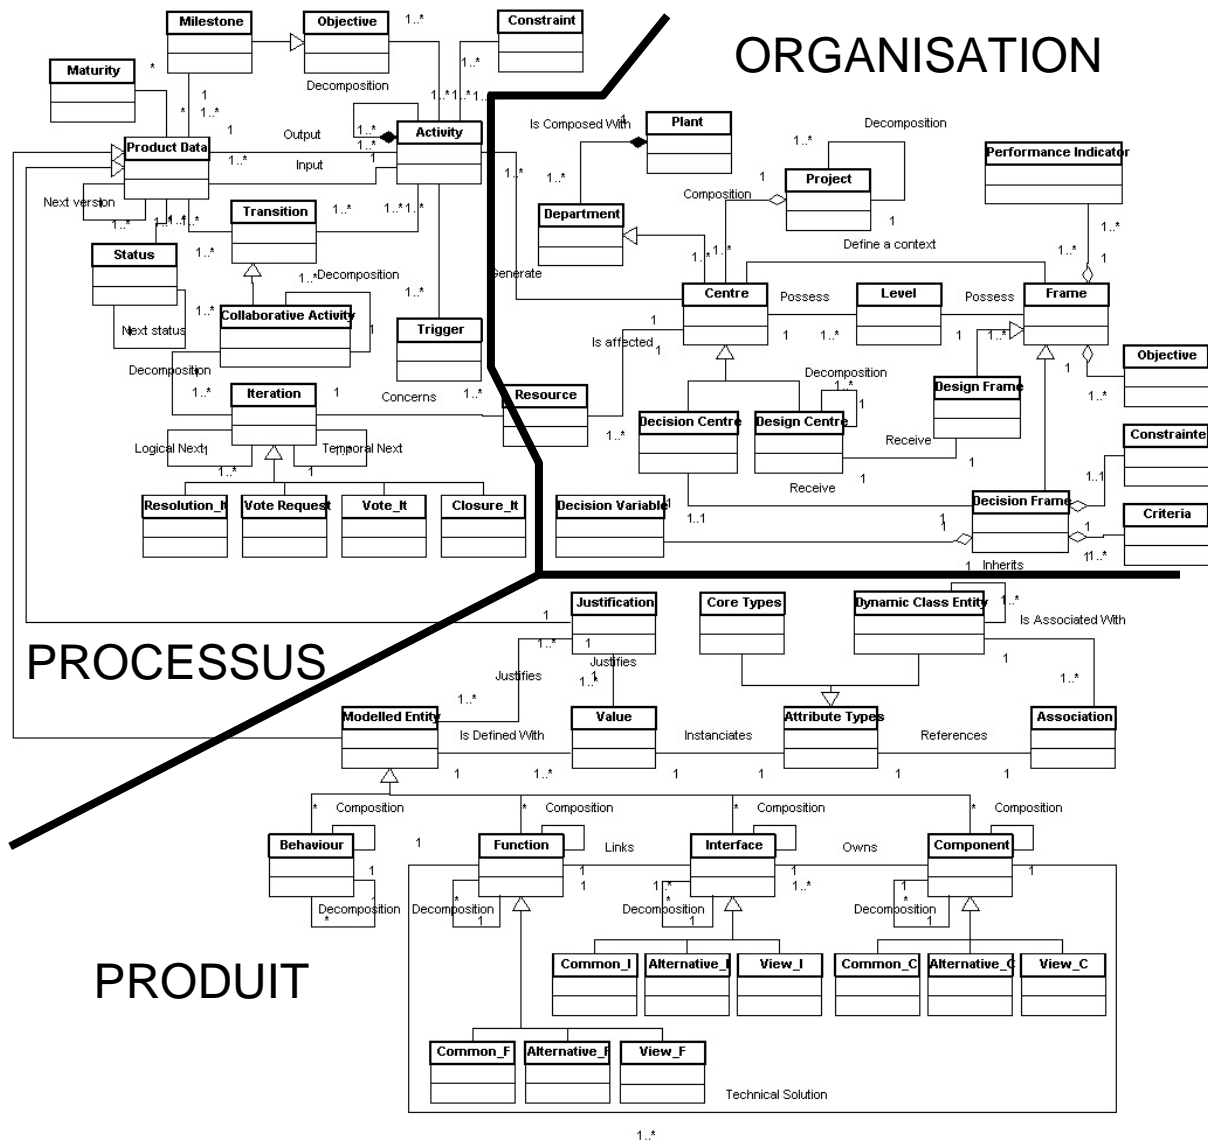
Milestone
Objective
1..*
Constraint
ORGANISATION
Maturity
*
Decomposition
1..*
1
1..*
1..*
1..*
*
1..*
Is Composed With
Plant
Decomposition
1
Output
1..*
Activity
1..*
Product Data
1..*
Input
1
1..*
Project
Performance Indicator
1..*
1
Composition
1..*
Department
Next version
1..*
1..*
Transition
1..*
1..*
1..*
1
Define a context
1..*
1..*
1..*
Status
1..*
Decomposition
Generate
1..*
1
1..*
1..*
Centre
Possess
Level
Possess
Frame
1..*
Collaborative Activity
Trigger
1
Next status
1
Is affected
1
1..*
1
1..*
Objective
Decomposition
1
Decomposition
Design Frame
1
1..*
Iteration
1
Concerns
1..*
Resource
1..*
1
Decision Centre
Design Centre
Receive
Constrainte
Logical Next
Temporal Next
1
1..*
1
Receive
1
1..1
Resolution_It
Vote Request
Vote_It
Closure_It
Decision Variable
1
Decision Frame
Criteria
1..1
1
1
1
11..*
Inherits
1
Justification
Core Types
Dynamic Class Entity
1..*
Is Associated With
1..*
1
PROCESSUS
Justifies
Justifies
1
1..*
1..*
1
1..*
Modelled Entity
Value
Attribute Types
Association
Is Defined With
Instanciates
References
1
1..*
1
1
1
1
*
Composition
*
Composition
*
Composition
*
Composition
Behaviour
1
Function
Links
Interface
Owns
Component
1
1
1
1
1..*
1..*
1
Decomposition
*
Decomposition
1
Decomposition
1
Decomposition
1
PRODUIT
Common_I
Alternative_I
View_I
Common_C
Alternative_C
View_C
Common_F
Alternative_F
View_F
Technical Solution
1..*